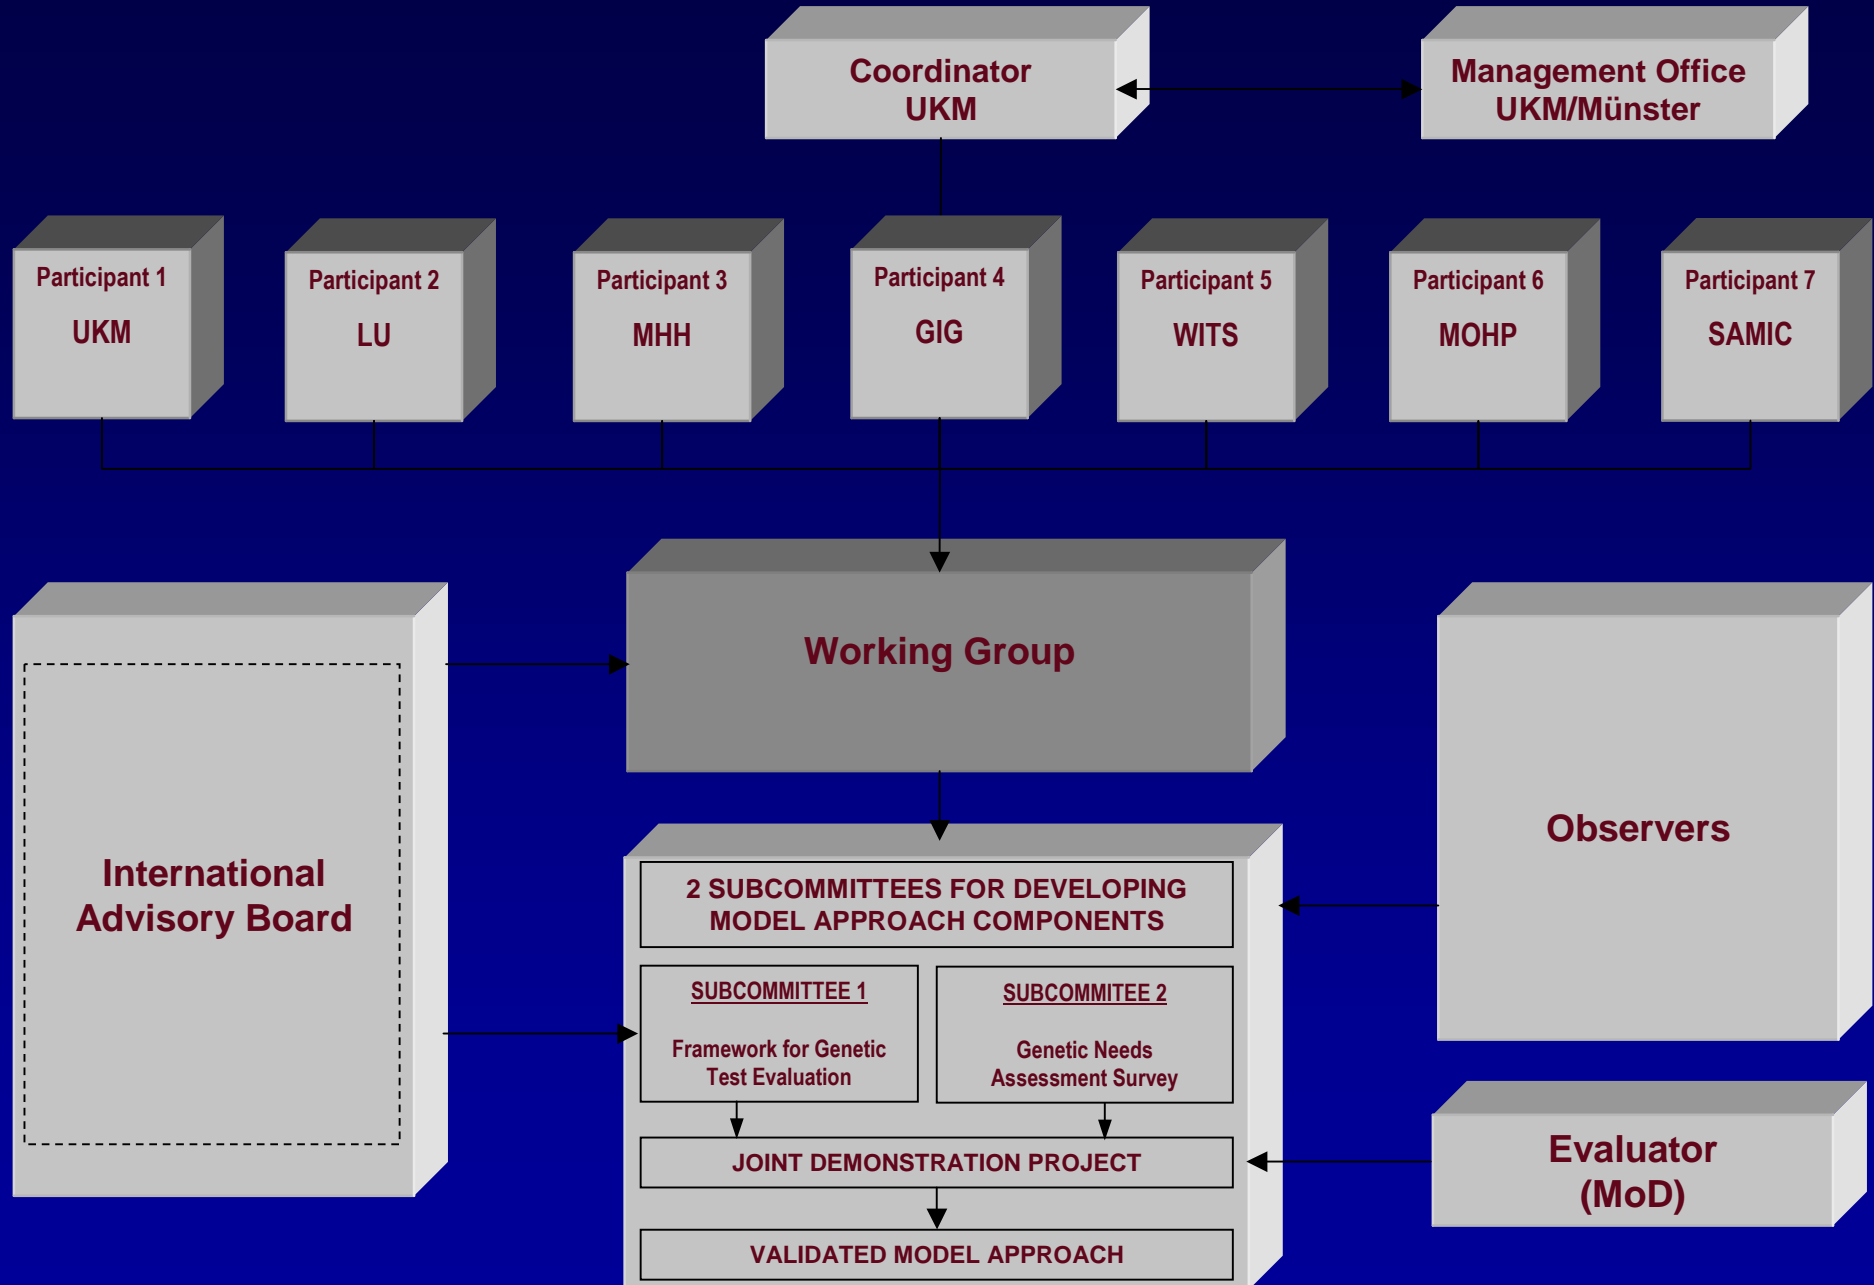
Coordinator
UKM

Management Office
UKM/Münster

Participant 1
UKM

Participant 2
LU

Participant 3
MHH

Participant 4
GIG

Participant 5
WITS

Participant 6
MOHP

Participant 7
SAMIC

International Advisory Board

Working Group

Observers

2 SUBCOMMITTEES FOR DEVELOPING MODEL APPROACH COMPONENTS

SUBCOMMITTEE 1

Framework for Genetic Test Evaluation

SUBCOMMITEE 2

Genetic Needs Assessment Survey

JOINT DEMONSTRATION PROJECT

VALIDATED MODEL APPROACH

Evaluator
(MoD)